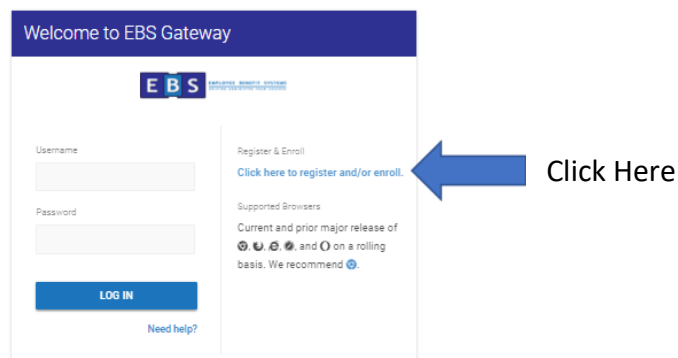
Welcome to EBS Gateway

EBS EMPLOYEE BENEFIT SYSTEMS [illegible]

Username

Password

LOG IN

Need help?

Register & Enroll

Click here to register and/or enroll.

Supported Browsers

Current and prior major release of , , , , and on a rolling basis. We recommend .

Click Here